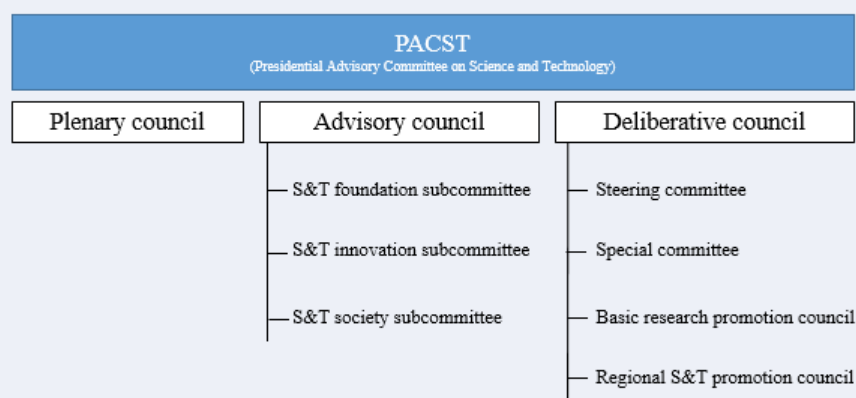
PACST
(Presidential Advisory Committee on Science and Technology)

Plenary council

Advisory council

S&T foundation subcommittee

S&T innovation subcommittee

S&T society subcommittee

Deliberative council

Steering committee

Special committee

Basic research promotion council

Regional S&T promotion council